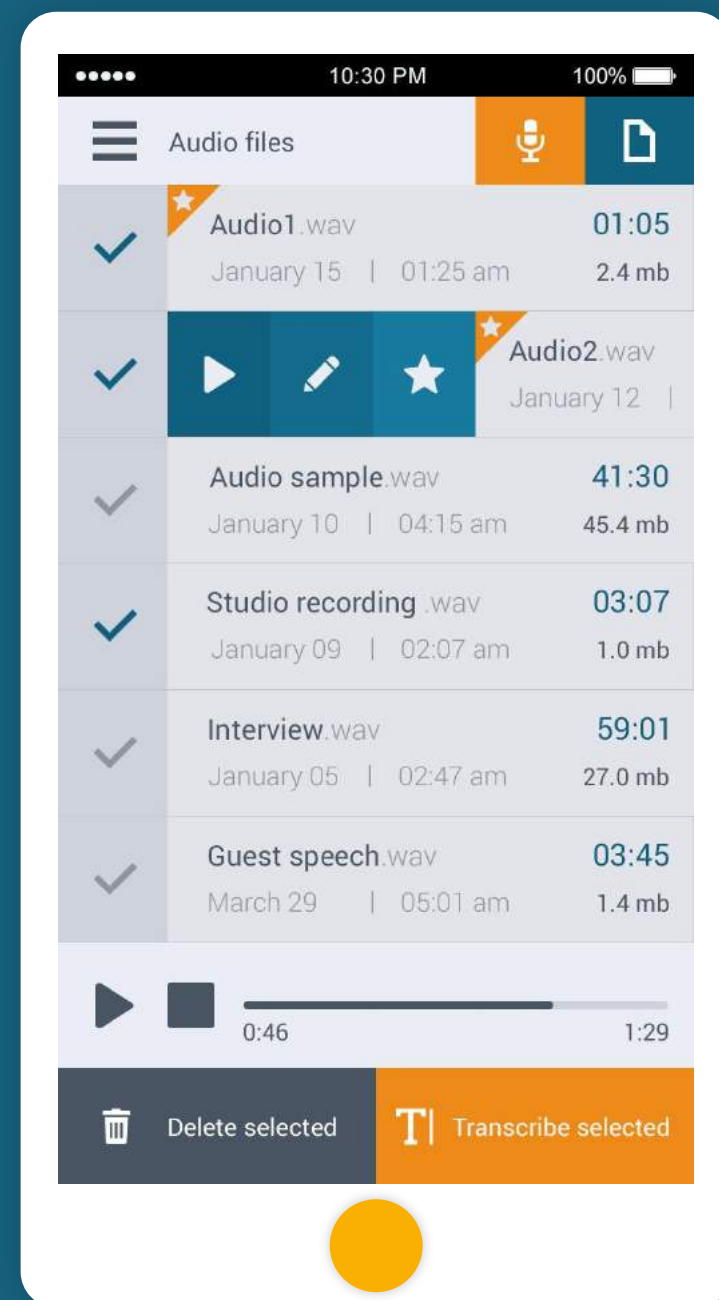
10:30 PM
100%

Audio files

Audio1.wav
01:05
January 15 | 01:25 am
2.4 mb

Audio2.wav
January 12 |

Audio sample.wav
41:30
January 10 | 04:15 am
45.4 mb

Studio recording .wav
03:07
January 09 | 02:07 am
1.0 mb

Interview.wav
59:01
January 05 | 02:47 am
27.0 mb

Guest speech.wav
03:45
March 29 | 05:01 am
1.4 mb

0:46
1:29

Delete selected
Transcribe selected